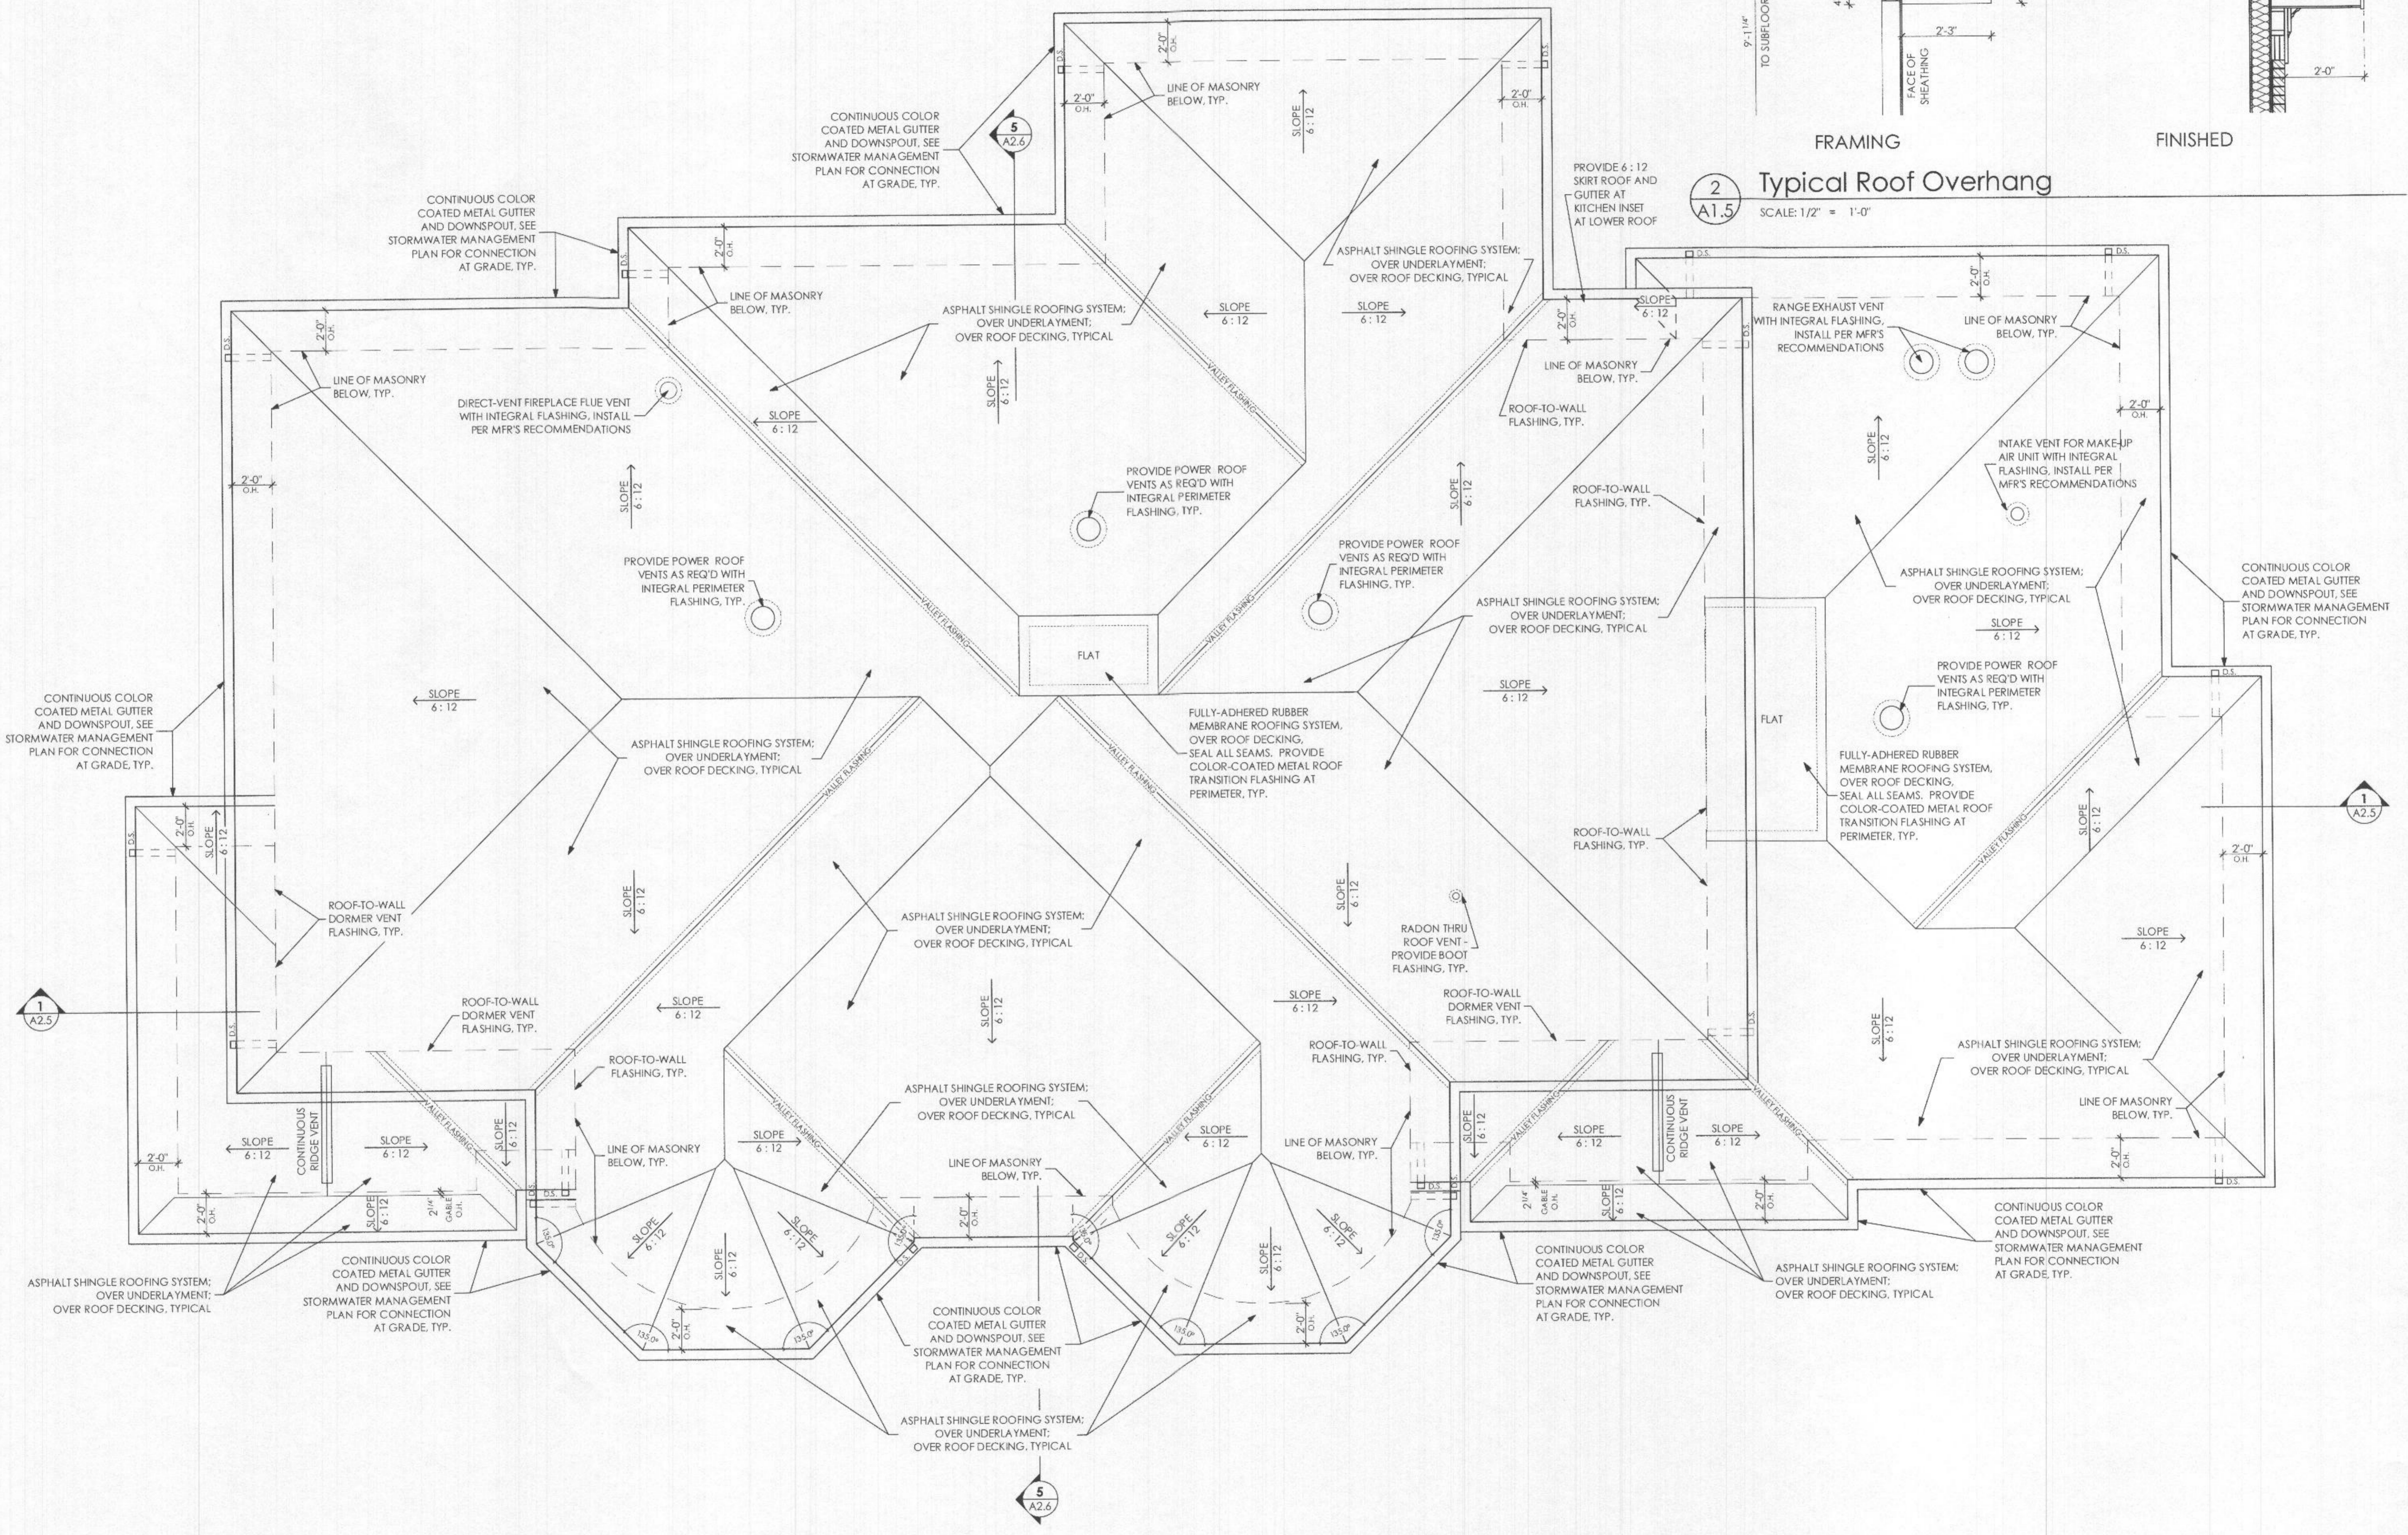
9'-1 1/4" TO SUBFLOOR

FACE OF SHEATHING

2'-3"

2'-0"

FRAMING

FINISHED

2
A1.5
Typical Roof Overhang
SCALE: 1/2" = 1'-0"

CONTINUOUS COLOR COATED METAL GUTTER AND DOWNSPOUT, SEE STORMWATER MANAGEMENT PLAN FOR CONNECTION AT GRADE, TYP.

5
A2.6

2'-0" O.H.

D.S.

LINE OF MASONRY BELOW, TYP.

SLOPE 6 : 12

2'-0" O.H.

D.S.

PROVIDE 6 : 12 SKIRT ROOF AND GUTTER AT KITCHEN INSET AT LOWER ROOF

CONTINUOUS COLOR COATED METAL GUTTER AND DOWNSPOUT, SEE STORMWATER MANAGEMENT PLAN FOR CONNECTION AT GRADE, TYP.

2'-0" O.H.

D.S.

LINE OF MASONRY BELOW, TYP.

ASPHALT SHINGLE ROOFING SYSTEM; OVER UNDERLAYMENT; OVER ROOF DECKING, TYPICAL

ASPHALT SHINGLE ROOFING SYSTEM; OVER UNDERLAYMENT; OVER ROOF DECKING, TYPICAL

SLOPE 6 : 12

SLOPE 6 : 12

SLOPE 6 : 12

2'-0" O.H.

D.S.

RANGE EXHAUST VENT WITH INTEGRAL FLASHING, INSTALL PER MFR'S RECOMMENDATIONS

2'-0" O.H.

LINE OF MASONRY BELOW, TYP.

D.S.

D.S.

2'-0" O.H.

LINE OF MASONRY BELOW, TYP.

VALLEY FLASHING

LINE OF MASONRY BELOW, TYP.

ROOF-TO-WALL FLASHING, TYP.

2'-0" O.H.

DIRECT-VENT FIREPLACE FLUE VENT WITH INTEGRAL FLASHING, INSTALL PER MFR'S RECOMMENDATIONS

SLOPE 6 : 12

SLOPE 6 : 12

SLOPE 6 : 12

INTAKE VENT FOR MAKE-UP AIR UNIT WITH INTEGRAL FLASHING, INSTALL PER MFR'S RECOMMENDATIONS

2'-0" O.H.

SLOPE 6 : 12

PROVIDE POWER ROOF VENTS AS REQ'D WITH INTEGRAL PERIMETER FLASHING, TYP.

SLOPE 6 : 12

ROOF-TO-WALL FLASHING, TYP.

PROVIDE POWER ROOF VENTS AS REQ'D WITH INTEGRAL PERIMETER FLASHING, TYP.

PROVIDE POWER ROOF VENTS AS REQ'D WITH INTEGRAL PERIMETER FLASHING, TYP.

ASPHALT SHINGLE ROOFING SYSTEM; OVER UNDERLAYMENT; OVER ROOF DECKING, TYPICAL

CONTINUOUS COLOR COATED METAL GUTTER AND DOWNSPOUT, SEE STORMWATER MANAGEMENT PLAN FOR CONNECTION AT GRADE, TYP.

ASPHALT SHINGLE ROOFING SYSTEM; OVER UNDERLAYMENT; OVER ROOF DECKING, TYPICAL

VALLEY FLASHING

VALLEY FLASHING

FLAT

SLOPE 6 : 12

D.S.

SLOPE 6 : 12

FLAT

PROVIDE POWER ROOF VENTS AS REQ'D WITH INTEGRAL PERIMETER FLASHING, TYP.

CONTINUOUS COLOR COATED METAL GUTTER AND DOWNSPOUT, SEE STORMWATER MANAGEMENT PLAN FOR CONNECTION AT GRADE, TYP.

SLOPE 6 : 12

FULLY-ADHERED RUBBER MEMBRANE ROOFING SYSTEM, OVER ROOF DECKING, SEAL ALL SEAMS. PROVIDE COLOR-COATED METAL ROOF TRANSITION FLASHING AT PERIMETER, TYP.

ASPHALT SHINGLE ROOFING SYSTEM; OVER UNDERLAYMENT; OVER ROOF DECKING, TYPICAL

VALLEY FLASHING

VALLEY FLASHING

FULLY-ADHERED RUBBER MEMBRANE ROOFING SYSTEM, OVER ROOF DECKING, SEAL ALL SEAMS. PROVIDE COLOR-COATED METAL ROOF TRANSITION FLASHING AT PERIMETER, TYP.

1
A2.5

VALLEY FLASHING

SLOPE 6 : 12

ROOF-TO-WALL FLASHING, TYP.

2'-0" O.H.

D.S.

2'-0" O.H.

SLOPE 6 : 12

ROOF-TO-WALL DORMER VENT FLASHING, TYP.

SLOPE 6 : 12

ASPHALT SHINGLE ROOFING SYSTEM; OVER UNDERLAYMENT; OVER ROOF DECKING, TYPICAL

SLOPE 6 : 12

RADON THRU ROOF VENT - PROVIDE BOOT FLASHING, TYP.

SLOPE 6 : 12

1
A2.5

SLOPE 6 : 12

SLOPE 6 : 12

SLOPE 6 : 12

ROOF-TO-WALL DORMER VENT FLASHING, TYP.

ROOF-TO-WALL DORMER VENT FLASHING, TYP.

SLOPE 6 : 12

D.S.

D.S.

ASPHALT SHINGLE ROOFING SYSTEM; OVER UNDERLAYMENT; OVER ROOF DECKING, TYPICAL

ROOF-TO-WALL FLASHING, TYP.

ROOF-TO-WALL FLASHING, TYP.

LINE OF MASONRY BELOW, TYP.

CONTINUOUS RIDGE VENT

ASPHALT SHINGLE ROOFING SYSTEM; OVER UNDERLAYMENT; OVER ROOF DECKING, TYPICAL

CONTINUOUS RIDGE VENT

SLOPE 6 : 12

SLOPE 6 : 12

SLOPE 6 : 12

SLOPE 6 : 12

SLOPE 6 : 12

SLOPE 6 : 12

SLOPE 6 : 12

SLOPE 6 : 12

LINE OF MASONRY BELOW, TYP.

LINE OF MASONRY BELOW, TYP.

LINE OF MASONRY BELOW, TYP.

VALLEY FLASHING

VALLEY FLASHING

VALLEY FLASHING

VALLEY FLASHING

2'-0" O.H.

2'-0" O.H.

2 1/4" GABLE O.H.

D.S.

D.S.

D.S.

D.S.

D.S.

2'-0" O.H.

2 1/4" GABLE O.H.

SLOPE 6 : 12

2'-0" O.H.

2'-0" O.H.

D.S.

SLOPE 6 : 12

SLOPE 6 : 12

SLOPE 6 : 12

SLOPE 6 : 12

SLOPE 6 : 12

SLOPE 6 : 12

135.0°

135.0°

135.0°

135.0°

135.0°

135.0°

135.0°

135.0°

2'-0" O.H.

2'-0" O.H.

ASPHALT SHINGLE ROOFING SYSTEM; OVER UNDERLAYMENT; OVER ROOF DECKING, TYPICAL

CONTINUOUS COLOR COATED METAL GUTTER AND DOWNSPOUT, SEE STORMWATER MANAGEMENT PLAN FOR CONNECTION AT GRADE, TYP.

CONTINUOUS COLOR COATED METAL GUTTER AND DOWNSPOUT, SEE STORMWATER MANAGEMENT PLAN FOR CONNECTION AT GRADE, TYP.

CONTINUOUS COLOR COATED METAL GUTTER AND DOWNSPOUT, SEE STORMWATER MANAGEMENT PLAN FOR CONNECTION AT GRADE, TYP.

ASPHALT SHINGLE ROOFING SYSTEM; OVER UNDERLAYMENT; OVER ROOF DECKING, TYPICAL

CONTINUOUS COLOR COATED METAL GUTTER AND DOWNSPOUT, SEE STORMWATER MANAGEMENT PLAN FOR CONNECTION AT GRADE, TYP.

ASPHALT SHINGLE ROOFING SYSTEM; OVER UNDERLAYMENT; OVER ROOF DECKING, TYPICAL

5
A2.6